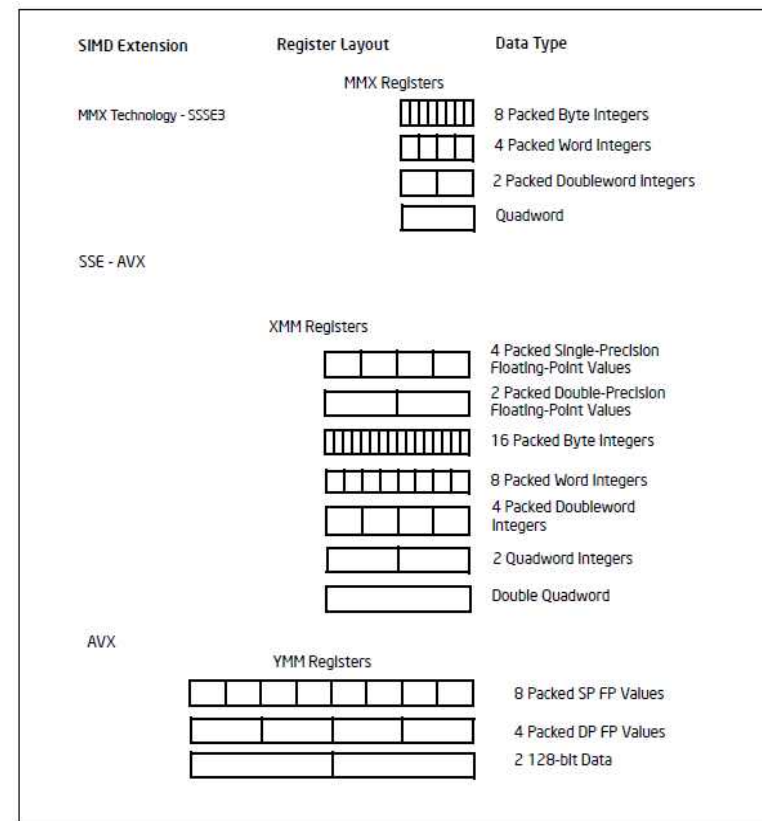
SIMD Extension Register Layout Data Type

MMX Registers

MMX Technology - SSSE3

8 Packed Byte Integers

4 Packed Word Integers

2 Packed Doubleword Integers

Quadword

SSE - AVX

XMM Registers

4 Packed Single-Precision Floating-Point Values

2 Packed Double-Precision Floating-Point Values

16 Packed Byte Integers

8 Packed Word Integers

4 Packed Doubleword Integers

2 Quadword Integers

Double Quadword

AVX

YMM Registers

8 Packed SP FP Values

4 Packed DP FP Values

2 128-bit Data